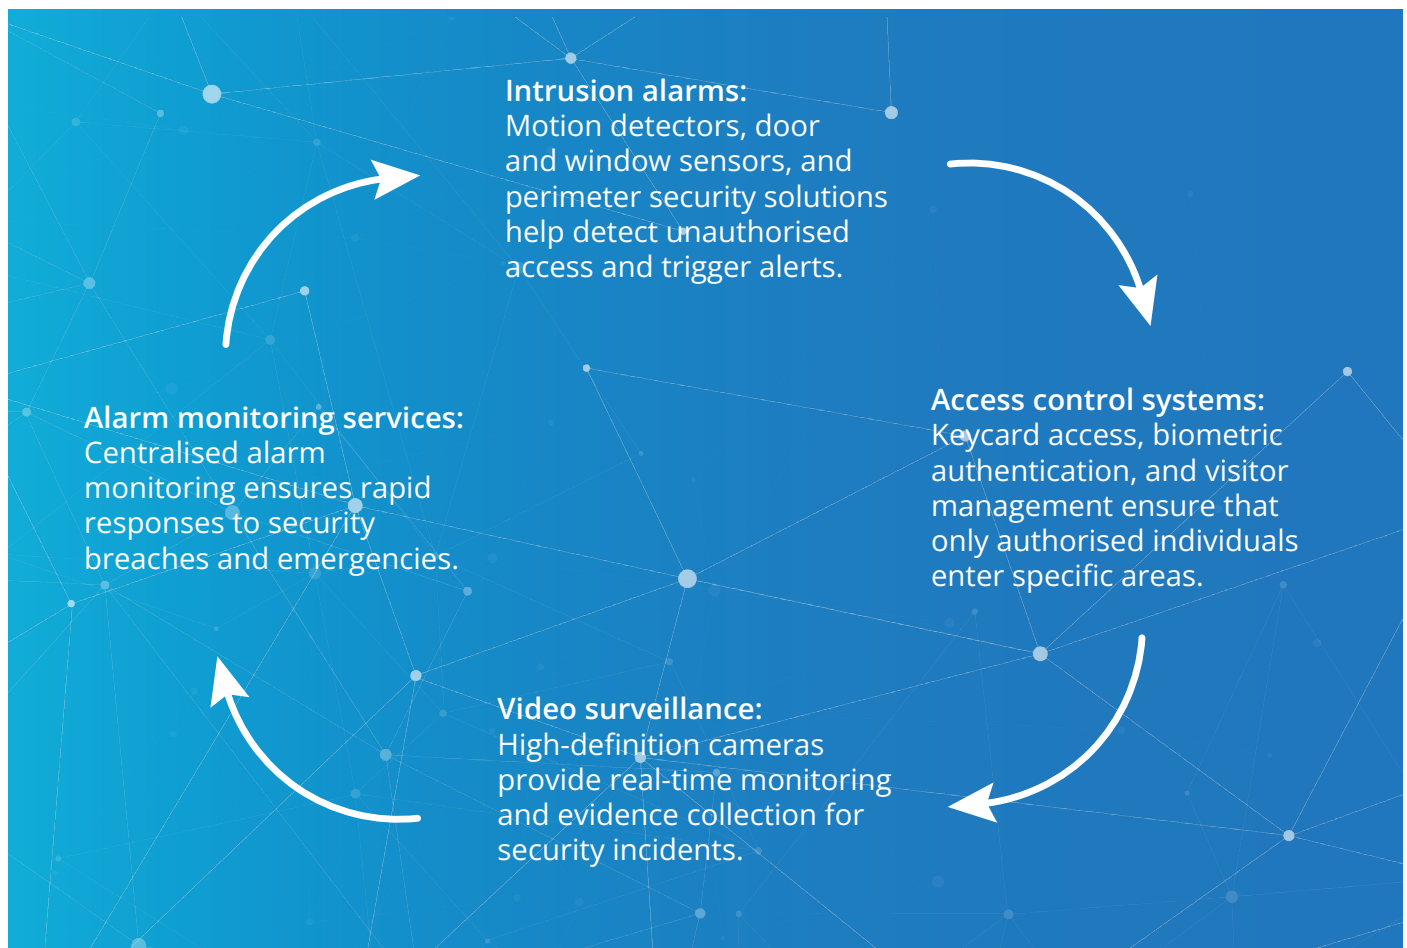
Intrusion alarms:
Motion detectors, door and window sensors, and perimeter security solutions help detect unauthorised access and trigger alerts.

Access control systems:
Keycard access, biometric authentication, and visitor management ensure that only authorised individuals enter specific areas.

Video surveillance:
High-definition cameras provide real-time monitoring and evidence collection for security incidents.

Alarm monitoring services:
Centralised alarm monitoring ensures rapid responses to security breaches and emergencies.